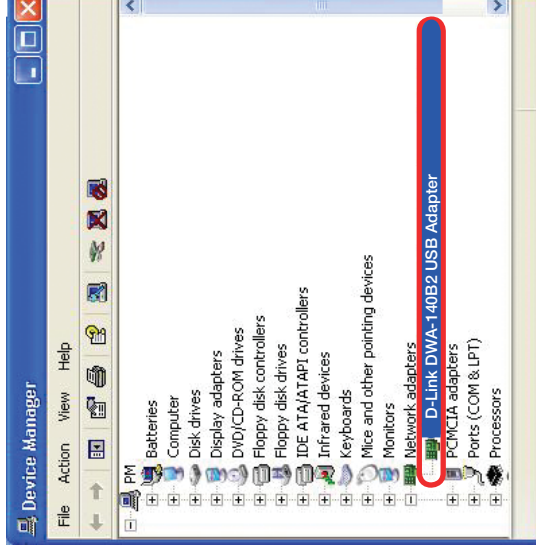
Device Manager

File Action View Help

PM
Batteries
Computer
Disk drives
Display adapters
DVD/CD-ROM drives
Floppy disk controllers
Floppy disk drives
IDE ATA/ATAPI controllers
Infrared devices
Keyboards
Mice and other pointing devices
Monitors
Network adapters
D-Link DWA-140B2 USB Adapter
PCMCIA adapters
Ports (COM & LPT)
Processors